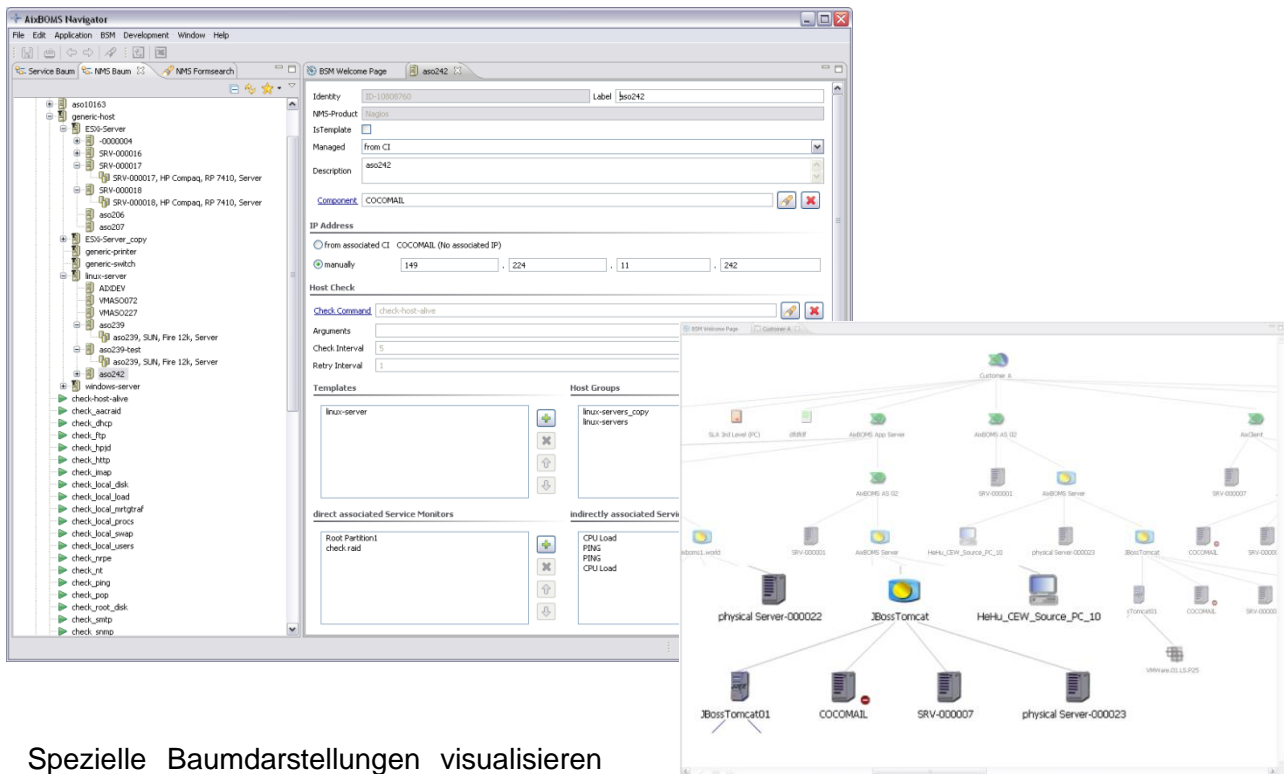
AixBOMS Navigator

File Edit Application BSM Development Window Help

Service Baum | NMS Baum | NMS Formsearch

aso10163
generic-host
ESXi-Server
-0000004
SRV-000016
SRV-000017
SRV-000017, HP Compaq, RP 7410, Server
SRV-000018
SRV-000018, HP Compaq, RP 7410, Server
aso206
aso207
ESXi-Server_copy
generic-printer
generic-switch
linux-server
AIXDEV
VMASO072
VMASO227
aso239
aso239, SUN, Fire 12k, Server
aso239-test
aso239, SUN, Fire 12k, Server
aso242
windows-server
check-host-alive
check_aacraid
check_dhcp
check_ftp
check_hpjd
check_http
check_imap
check_local_disk
check_local_load
check_local_mrtgtraf
check_local_procs
check_local_swap
check_local_users
check_nrpe
check_nt
check_ping
check_pop
check_root_disk
check_smtp
check_snmp

BSM Welcome Page | aso242

Identity ID-10008760 Label aso242
NMS-Product Nagios
IsTemplate
Managed from CI
Description aso242
Component COCOMAIL

IP Address
from associated CI COCOMAIL (No associated IP)
manually 149 . 224 . 11 . 242

Host Check
Check Command check-host-alive
Arguments
Check Interval 5
Retry Interval 1

Templates
linux-server

Host Groups
linux-servers_copy
linux-servers

direct associated Service Monitors
Root Partition1
check raid

indirectly associated Servi
CPU Load
PING
PING
CPU Load

BSM Welcome Page | Customer A

Customer A
SLA 3rd Level (PC)
dfdfdf
AixBOMS App Server
AixBOMS AS 02
AixClient
AixBOMS AS 02
SRV-000001
AixBOMS Server
SRV-000007
aixboms1.world
SRV-000001
AixBOMS Server
HeHu_CEW_Source_PC_10
physical Server-000023
JBossTomcat
COCOMAIL
SRV-00000
physical Server-000022
JBossTomcat
HeHu_CEW_Source_PC_10
JTomcat01
COCOMAIL
SRV-00000
VMWare.03.15.P25
JBossTomcat01
COCOMAIL
SRV-000007
physical Server-000023

Spezielle Baumdarstellungen visualisieren